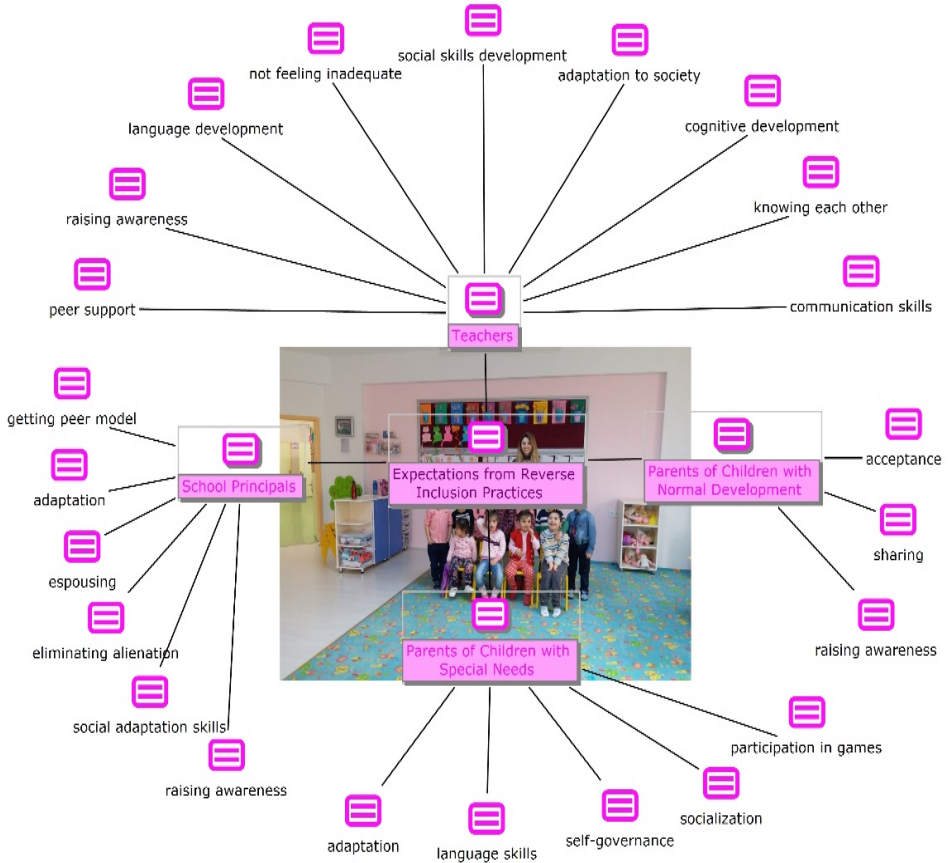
social skills development

not feeling inadequate

adaptation to society

language development

cognitive development

raising awareness

knowing each other

peer support

communication skills

Teachers

getting peer model

adaptation

School Principals

Expectations from Reverse Inclusion Practices

Parents of Children with Normal Development

acceptance

sharing

espousing

eliminating alienation

Parents of Children with Special Needs

raising awareness

social adaptation skills

participation in games

raising awareness

socialization

adaptation

language skills

self-governance